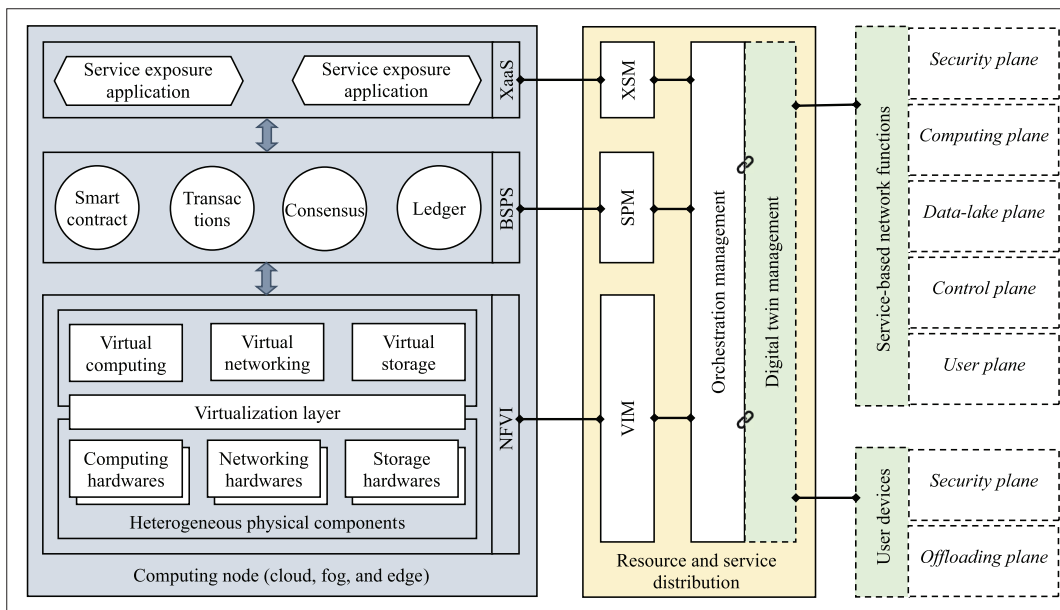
Service exposure application

Service exposure application

XaaS

Smart contract

Transactions

Consensus

Ledger

BSPS

Virtual computing

Virtual networking

Virtual storage

Virtualization layer

Computing hardwares

Networking hardwares

Storage hardwares

Heterogeneous physical components

NFVI

Computing node (cloud, fog, and edge)

XSM

SPM

VIM

Orchestration management

Digital twin management

Resource and service distribution

Service-based network functions

Security plane

Computing plane

Data-lake plane

Control plane

User plane

User devices

Security plane

Offloading plane